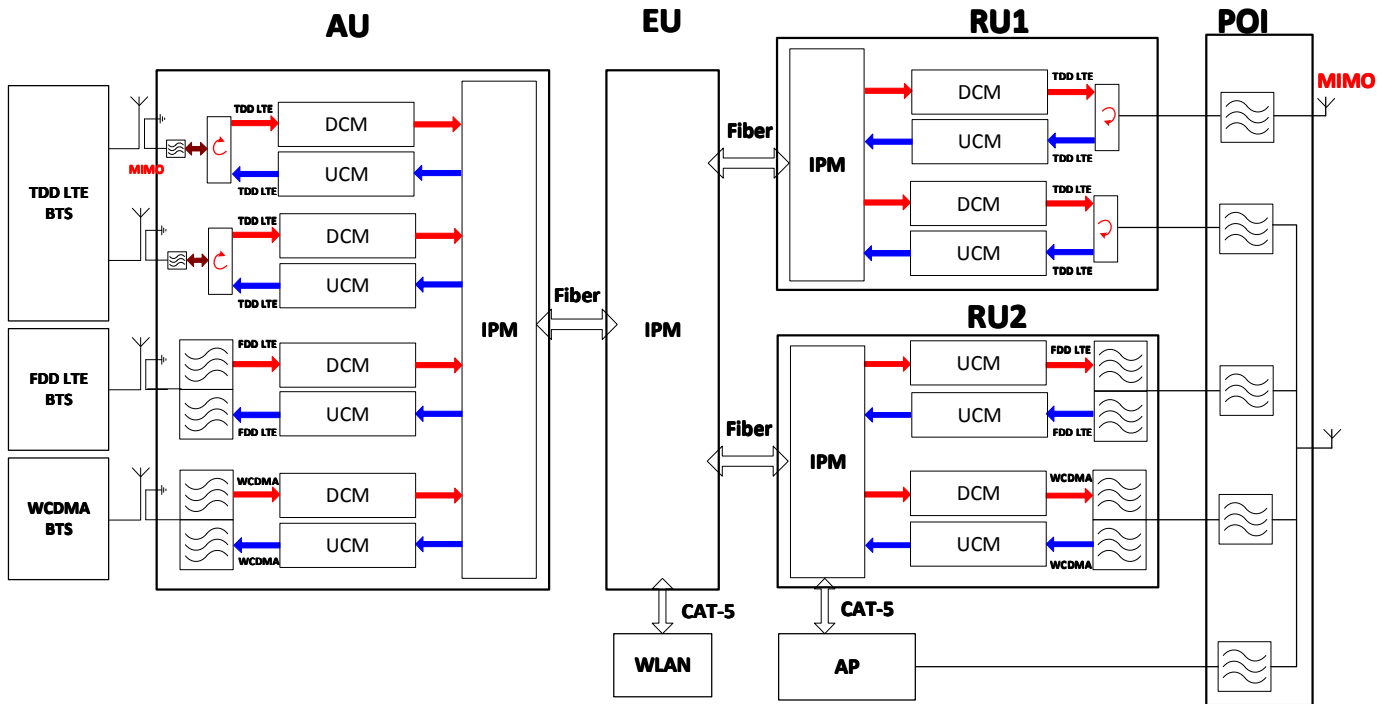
AU

EU

RU1

POI

TDD LTE BTS

MIMO

TDD LTE
DCM
UCM
TDD LTE

TDD LTE
DCM
UCM
TDD LTE

FDD LTE BTS

FDD LTE
DCM
UCM
FDD LTE

WCDMA BTS

WCDMA
DCM
UCM
WCDMA

IPM

Fiber

IPM

Fiber

IPM

DCM
TDD LTE
UCM
TDD LTE

TDD LTE
DCM
UCM
TDD LTE

MIMO

RU2

Fiber

IPM

UCM
FDD LTE
UCM
FDD LTE

WCDMA
DCM
UCM
WCDMA

CAT-5

WLAN

CAT-5

AP